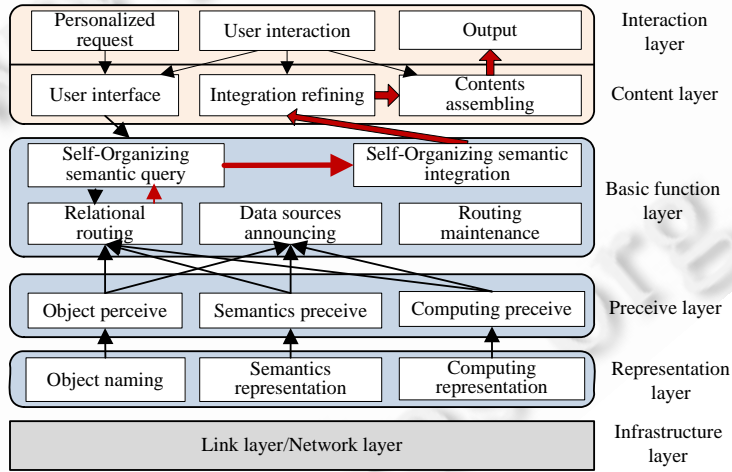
Personalized request

User interaction

Output

Interaction layer

User interface

Integration refining

Contents assembling

Content layer

Self-Organizing semantic query

Self-Organizing semantic integration

Relational routing

Data sources announcing

Routing maintenance

Basic function layer

Object perceive

Semantics preceive

Computing preceive

Preceive layer

Object naming

Semantics representation

Computing representation

Representation layer

Link layer/Network layer

Infrastructure layer